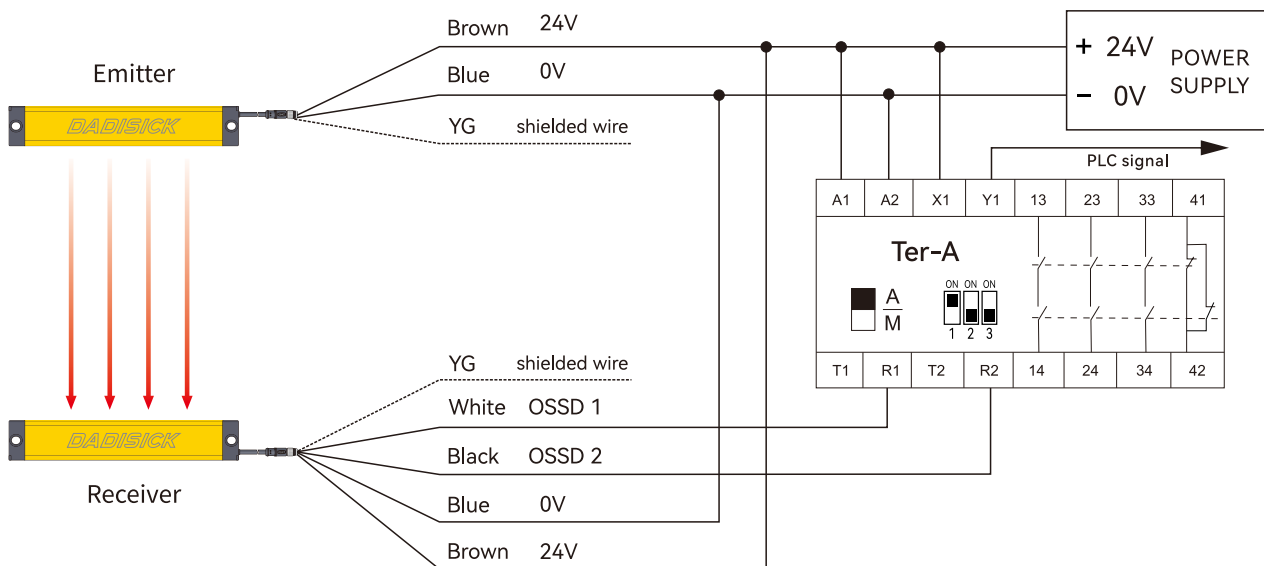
Emitter

DADISICK

Brown 24V

Blue 0V

YG shielded wire

+ 24V
− 0V
POWER SUPPLY

PLC signal

| A1 | A2 | X1 | Y1 | 13 | 23 | 33 | 41 |
|---|---|---|---|---|---|---|---|

Ter-A

A
M

ON ON ON
1 2 3

| T1 | R1 | T2 | R2 | 14 | 24 | 34 | 42 |
|---|---|---|---|---|---|---|---|

YG shielded wire

DADISICK

Receiver

White OSSD 1

Black OSSD 2

Blue 0V

Brown 24V